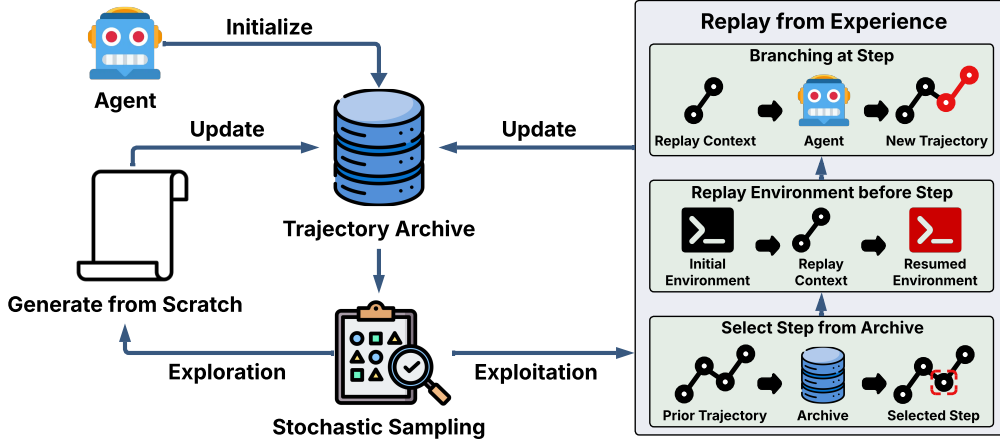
Initialize

Agent

Update

Update

Trajectory Archive

Generate from Scratch

Exploration

Exploitation

Stochastic Sampling

Replay from Experience

Branching at Step

Replay Context

Agent

New Trajectory

Replay Environment before Step

Initial Environment

Replay Context

Resumed Environment

Select Step from Archive

Prior Trajectory

Archive

Selected Step